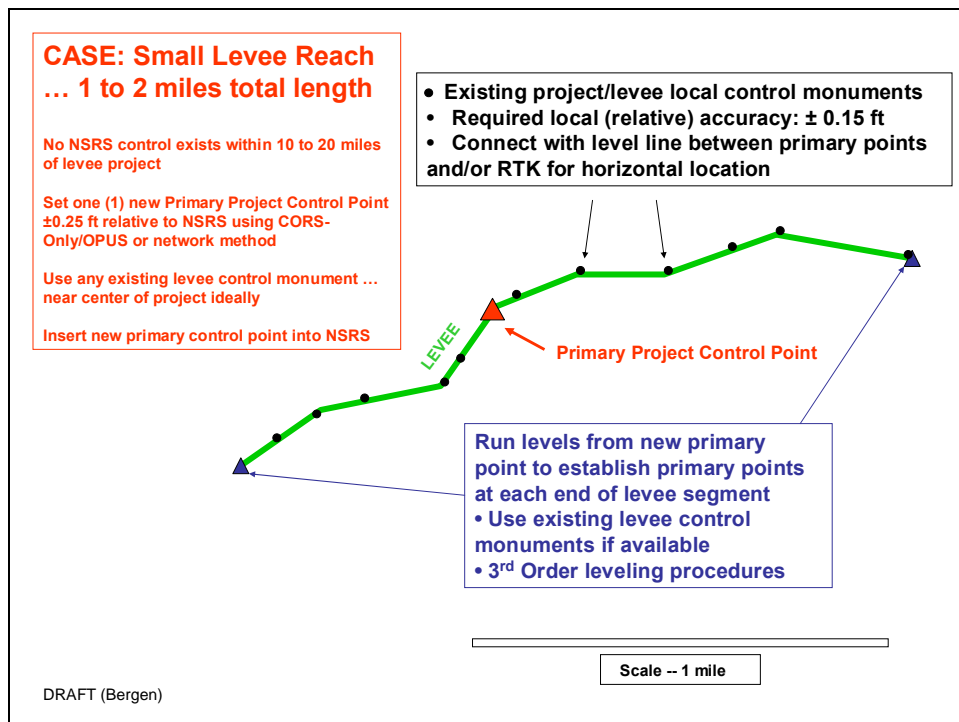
CASE: Small Levee Reach … 1 to 2 miles total length

No NSRS control exists within 10 to 20 miles of levee project

Set one (1) new Primary Project Control Point ±0.25 ft relative to NSRS using CORS-Only/OPUS or network method

Use any existing levee control monument … near center of project ideally

Insert new primary control point into NSRS

• Existing project/levee local control monuments
• Required local (relative) accuracy: ± 0.15 ft
• Connect with level line between primary points and/or RTK for horizontal location

LEVEE

Primary Project Control Point

Run levels from new primary point to establish primary points at each end of levee segment
• Use existing levee control monuments if available
• 3$^{rd}$ Order leveling procedures

Scale -- 1 mile

DRAFT (Bergen)